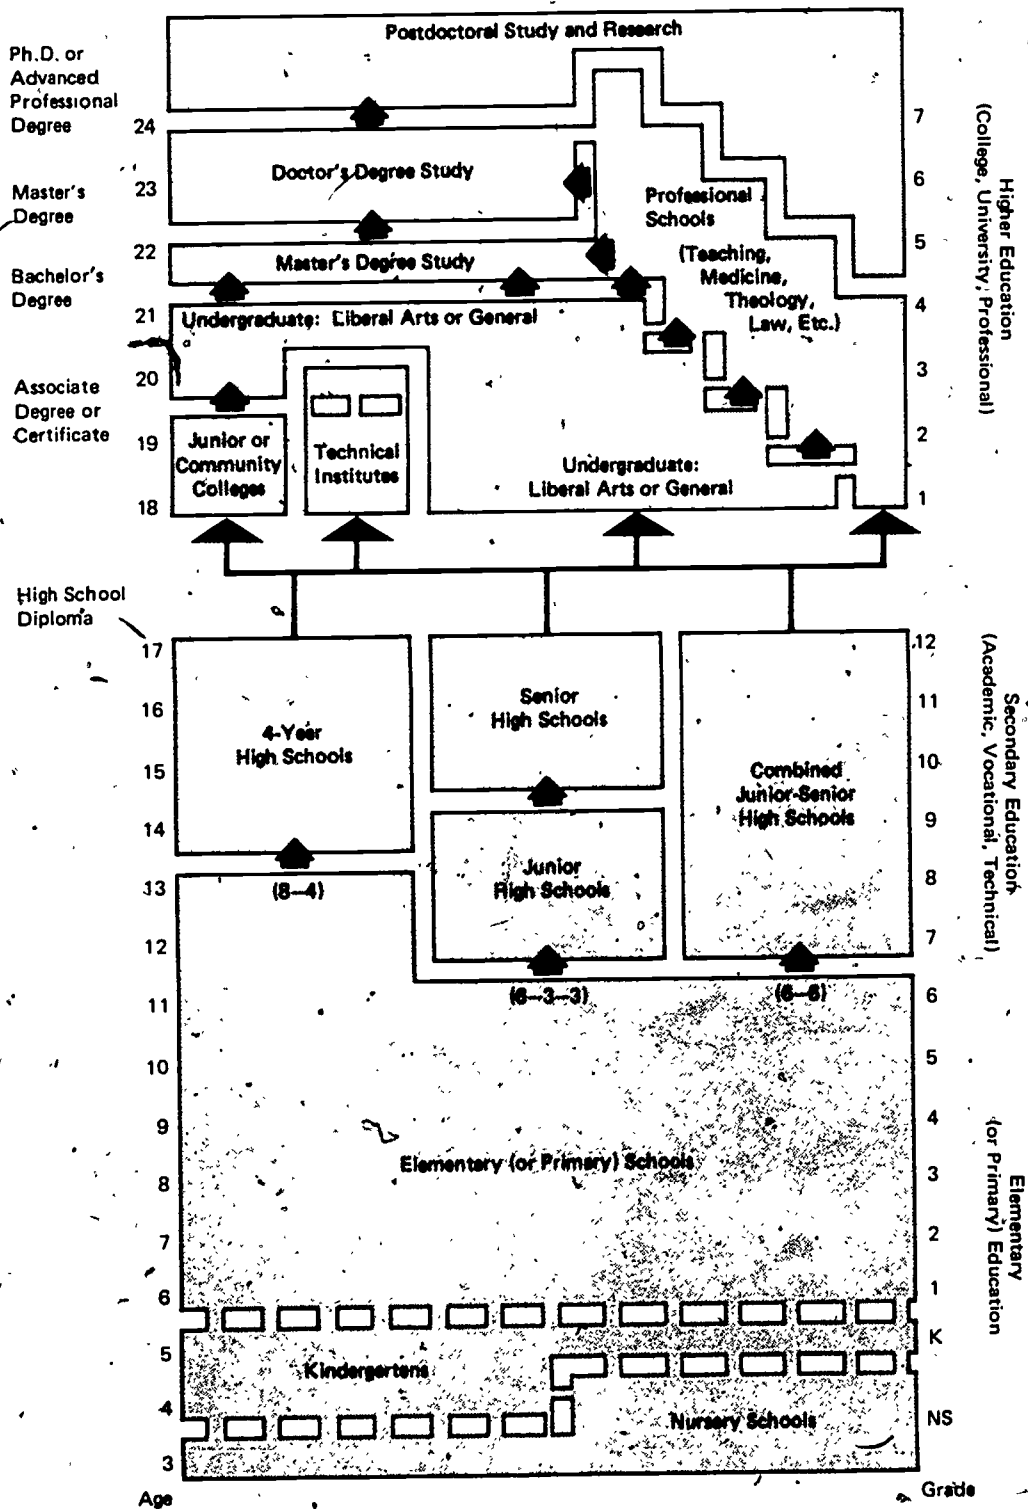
Postdoctoral Study and Research

Ph.D. or Advanced Professional Degree

24

7

Doctor's Degree Study

Master's Degree

23

6

Professional Schools

(Teaching, Medicine, Theology, Law, Etc.)

Higher Education (College, University, Professional)

22

5

Bachelor's Degree

Master's Degree Study

21

4

Undergraduate: Liberal Arts or General

Associate Degree or Certificate

20

3

19

2

Junior or Community Colleges

Technical Institutes

Undergraduate: Liberal Arts or General

18

1

High School Diploma

17

12

16

11

4-Year High Schools

Senior High Schools

Secondary Education (Academic, Vocational, Technical)

15

10

Combined Junior-Senior High Schools

14

9

Junior High Schools

13

(8–4)

8

12

7

11

(6–3–3)

(6–6)

6

10

5

9

4

Elementary (or Primary) Schools

Elementary (or Primary) Education

8

3

7

2

6

1

5

K

Kindergartens

4

NS

Nursery Schools

3

Age

Grade